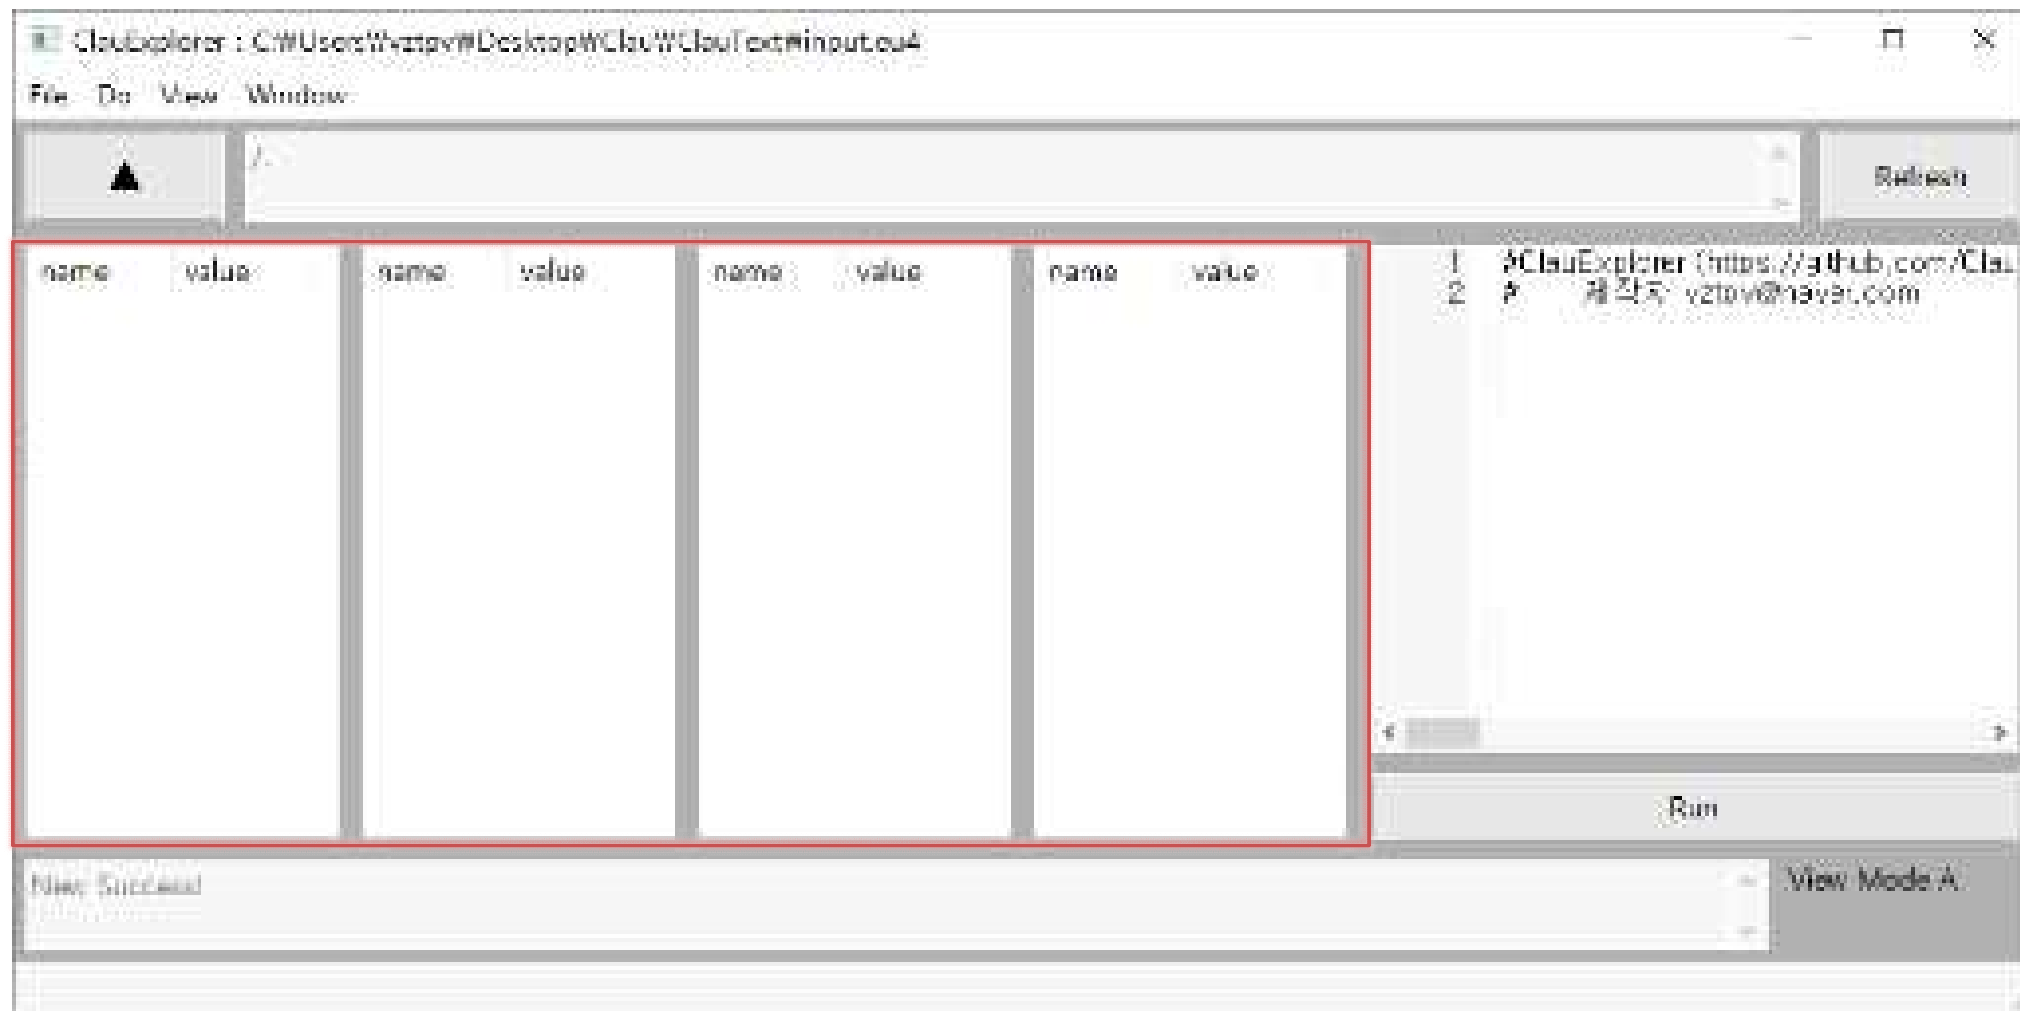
ClauExplorer : C:\Users\vztpv\Desktop\Clau\ClauText\input.eu4

File Do View Window

▲

/.

Refresh

| name | value |
|---|---|

| name | value |
|---|---|

| name | value |
|---|---|

| name | value |
|---|---|

1 #ClauExplorer (https://github.com/Cla
2 # 제작자 vztpv@naver.com

Run

New Succeed

View Mode A